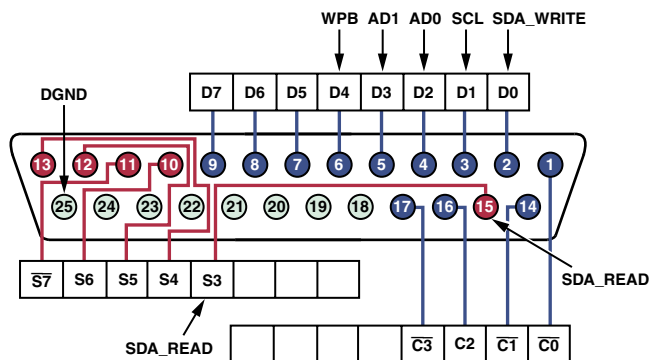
WPB AD1 AD0 SCL SDA_WRITE

DGND

| D7 | D6 | D5 | D4 | D3 | D2 | D1 | D0 |
|---|---|---|---|---|---|---|---|

13 12 11 10 9 8 7 6 5 4 3 2 1

25 24 23 22 21 20 19 18 17 16 15 14

| $\overline{S7}$ | S6 | S5 | S4 | S3 | | | |
|---|---|---|---|---|---|---|---|

SDA_READ

| | | | | | $\overline{C3}$ | C2 | $\overline{C1}$ | $\overline{C0}$ |
|---|---|---|---|---|---|---|---|---|

SDA_READ